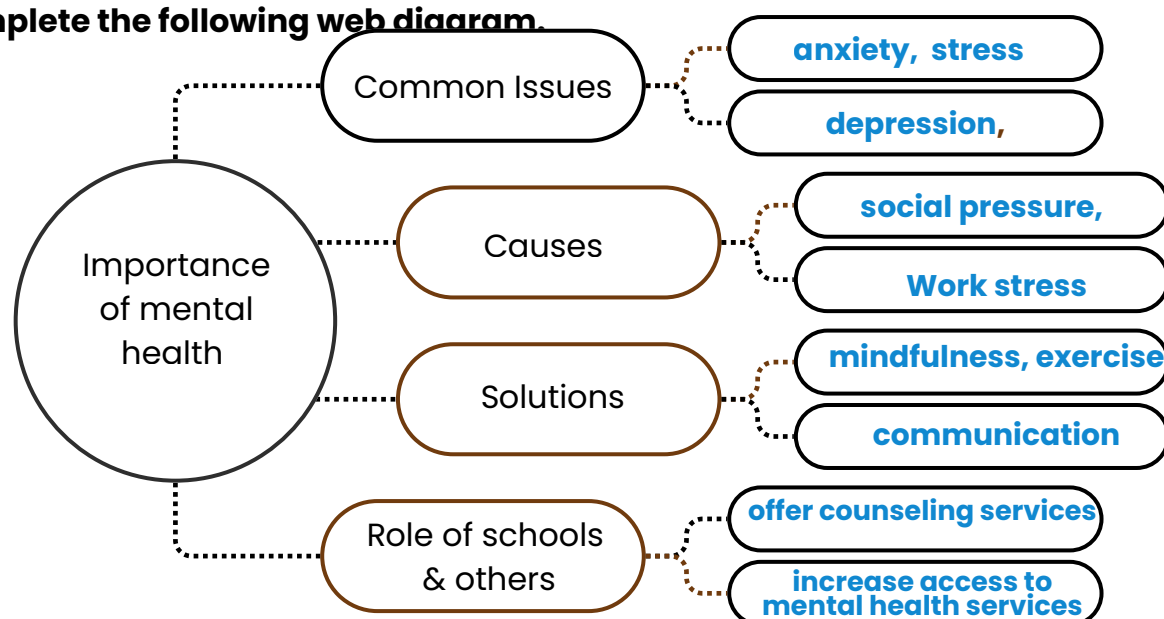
plete the following web diagram.

Importance of mental health

Common Issues

anxiety, stress

depression,

Causes

social pressure,

Work stress

Solutions

mindfulness, exercise

communication

Role of schools & others

offer counseling services

increase access to mental health services